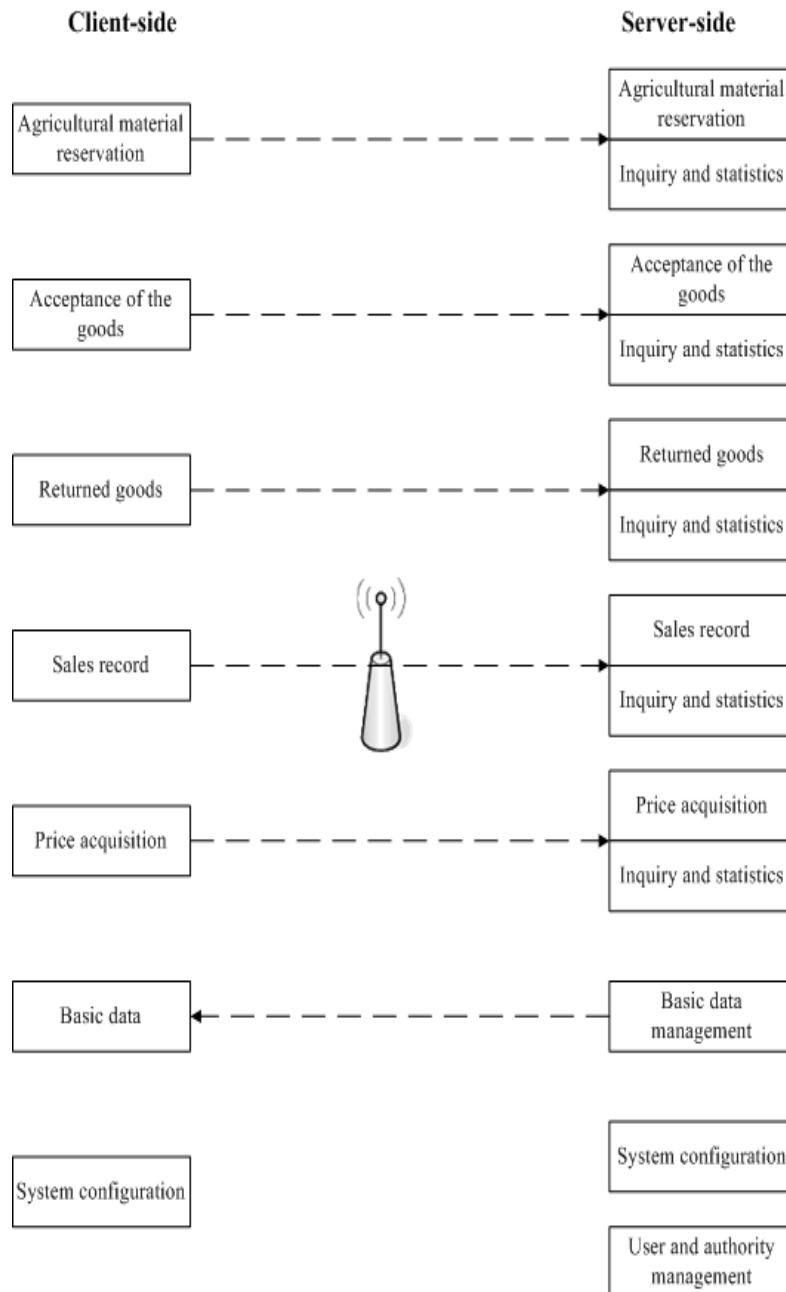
Client-side

Server-side

Agricultural material reservation

Agricultural material reservation

Inquiry and statistics

Acceptance of the goods

Acceptance of the goods

Inquiry and statistics

Returned goods

Returned goods

Inquiry and statistics

Sales record

Sales record

Inquiry and statistics

Price acquisition

Price acquisition

Inquiry and statistics

Basic data

Basic data management

System configuration

System configuration

User and authority management